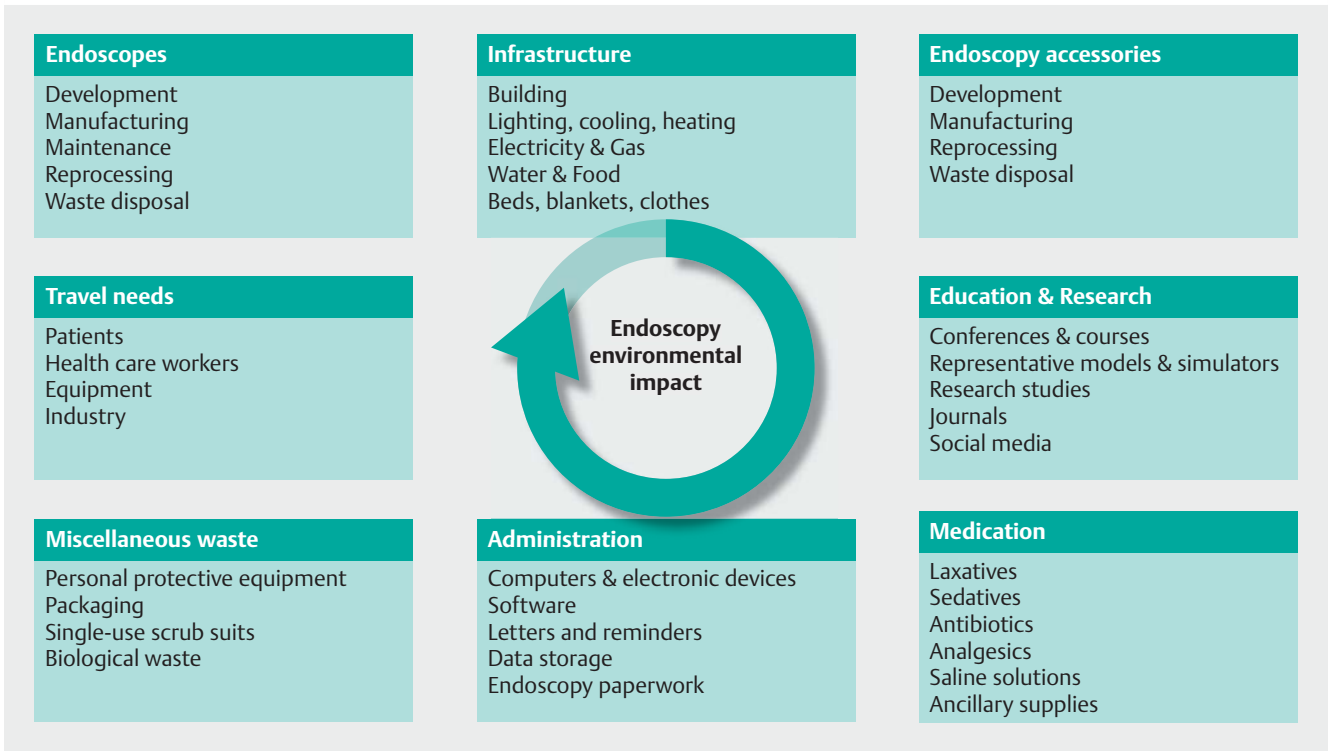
Endoscopes

Development
Manufacturing
Maintenance
Reprocessing
Waste disposal

Infrastructure

Building
Lighting, cooling, heating
Electricity & Gas
Water & Food
Beds, blankets, clothes

Endoscopy accessories

Development
Manufacturing
Reprocessing
Waste disposal

Travel needs

Patients
Health care workers
Equipment
Industry

Endoscopy environmental impact

Education & Research

Conferences & courses
Representative models & simulators
Research studies
Journals
Social media

Miscellaneous waste

Personal protective equipment
Packaging
Single-use scrub suits
Biological waste

Administration

Computers & electronic devices
Software
Letters and reminders
Data storage
Endoscopy paperwork

Medication

Laxatives
Sedatives
Antibiotics
Analgesics
Saline solutions
Ancillary supplies